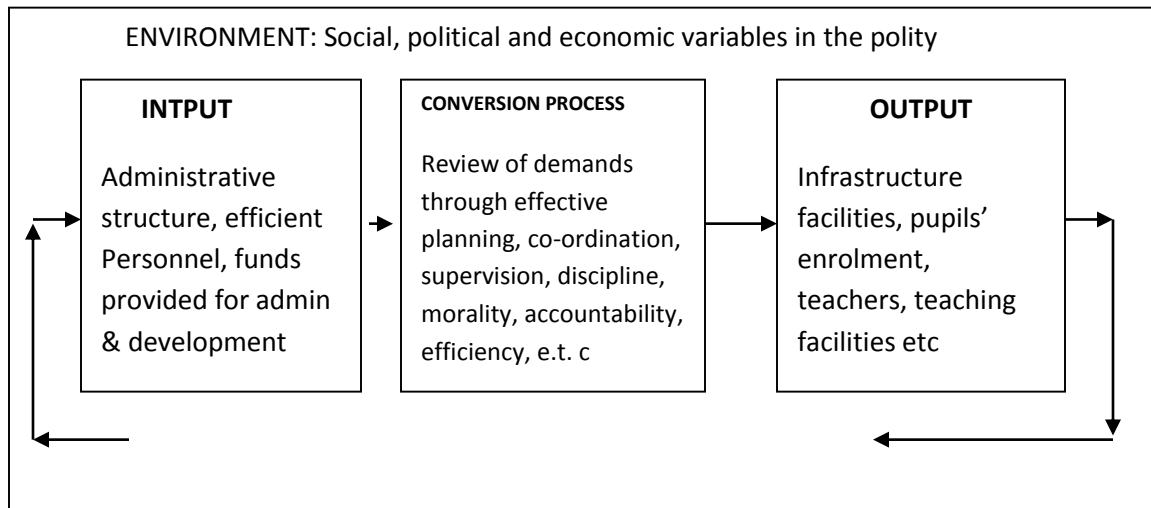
ENVIRONMENT: Social, political and economic variables in the polity

INTPUT

Administrative structure, efficient Personnel, funds provided for admin & development

CONVERSION PROCESS

Review of demands through effective planning, co-ordination, supervision, discipline, morality, accountability, efficiency, e.t. c

OUTPUT

Infrastructure facilities, pupils' enrolment, teachers, teaching facilities etc